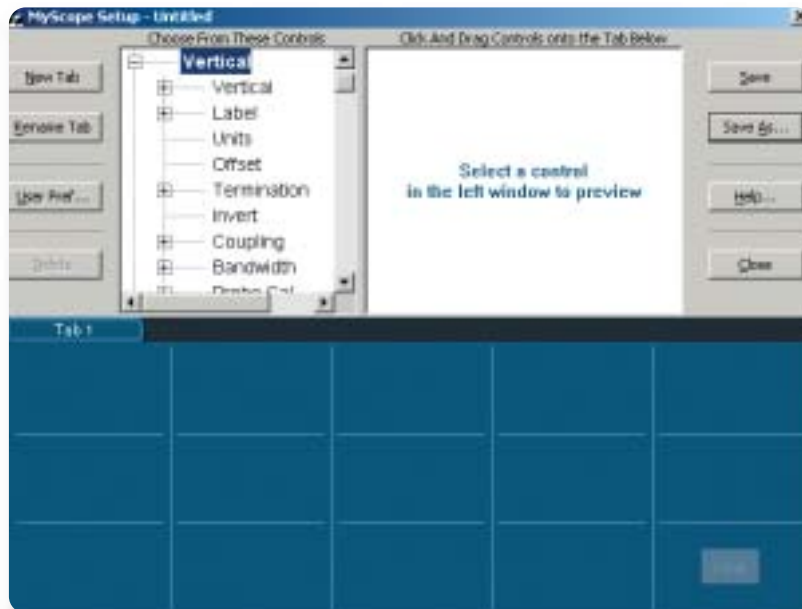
MyScope Setup - Untitled

Choose From These Controls

Click And Drag Controls onto the Tab Below

New Tab

Remove Tab

User Pref...

Delete

Vertical
Vertical
Label
Units
Offset
Termination
Invert
Coupling
Bandwidth
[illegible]

Select a control
in the left window to preview

Save

Save As...

Help...

Close

Tab 1

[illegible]